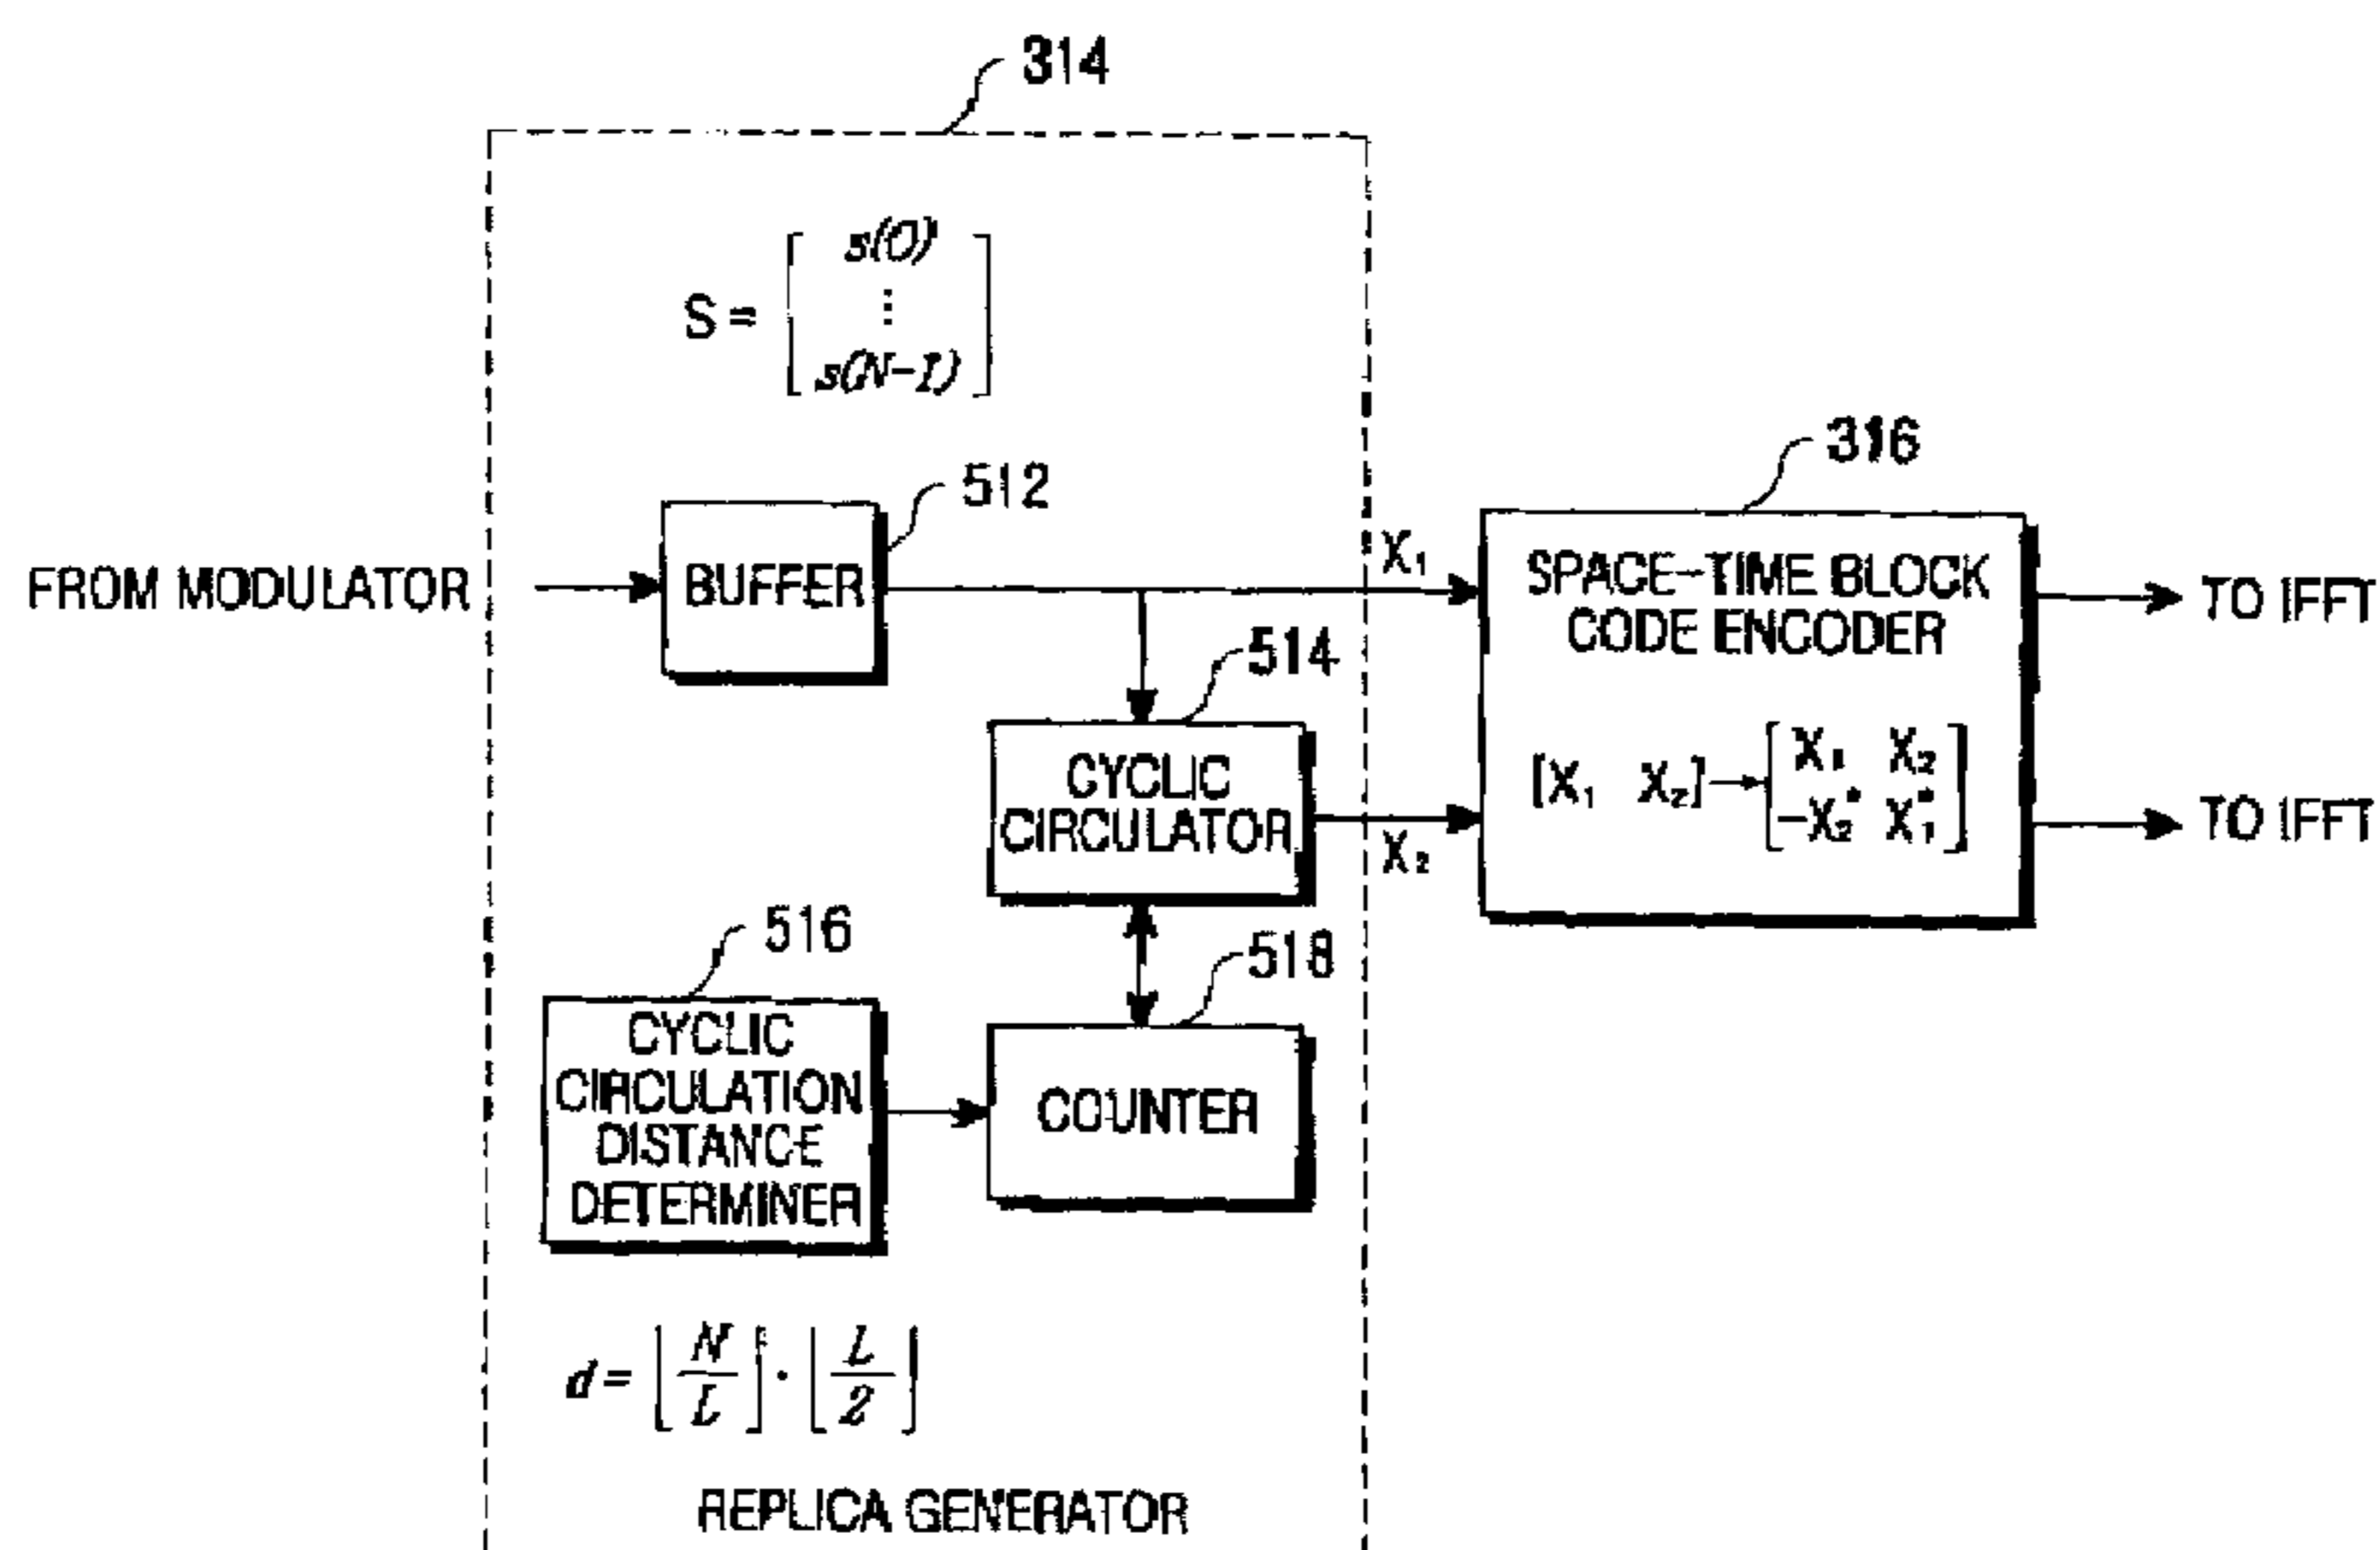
314

$S = \begin{bmatrix} s(0) \\ \vdots \\ s(N-1) \end{bmatrix}$

512

FROM MODULATOR

BUFFER

$X_1$

316

SPACE-TIME BLOCK CODE ENCODER

$[X_1 \quad X_2] \rightarrow \begin{bmatrix} X_1 & X_2 \\ -X_2^* & X_1^* \end{bmatrix}$

TO IFFT

TO IFFT

514

CYCLIC CIRCULATOR

$X_2$

516

518

CYCLIC CIRCULATION DISTANCE DETERMINER

COUNTER

$d = \left\lfloor \frac{N}{L} \right\rfloor \cdot \left\lfloor \frac{L}{2} \right\rfloor$

REPLICA GENERATOR